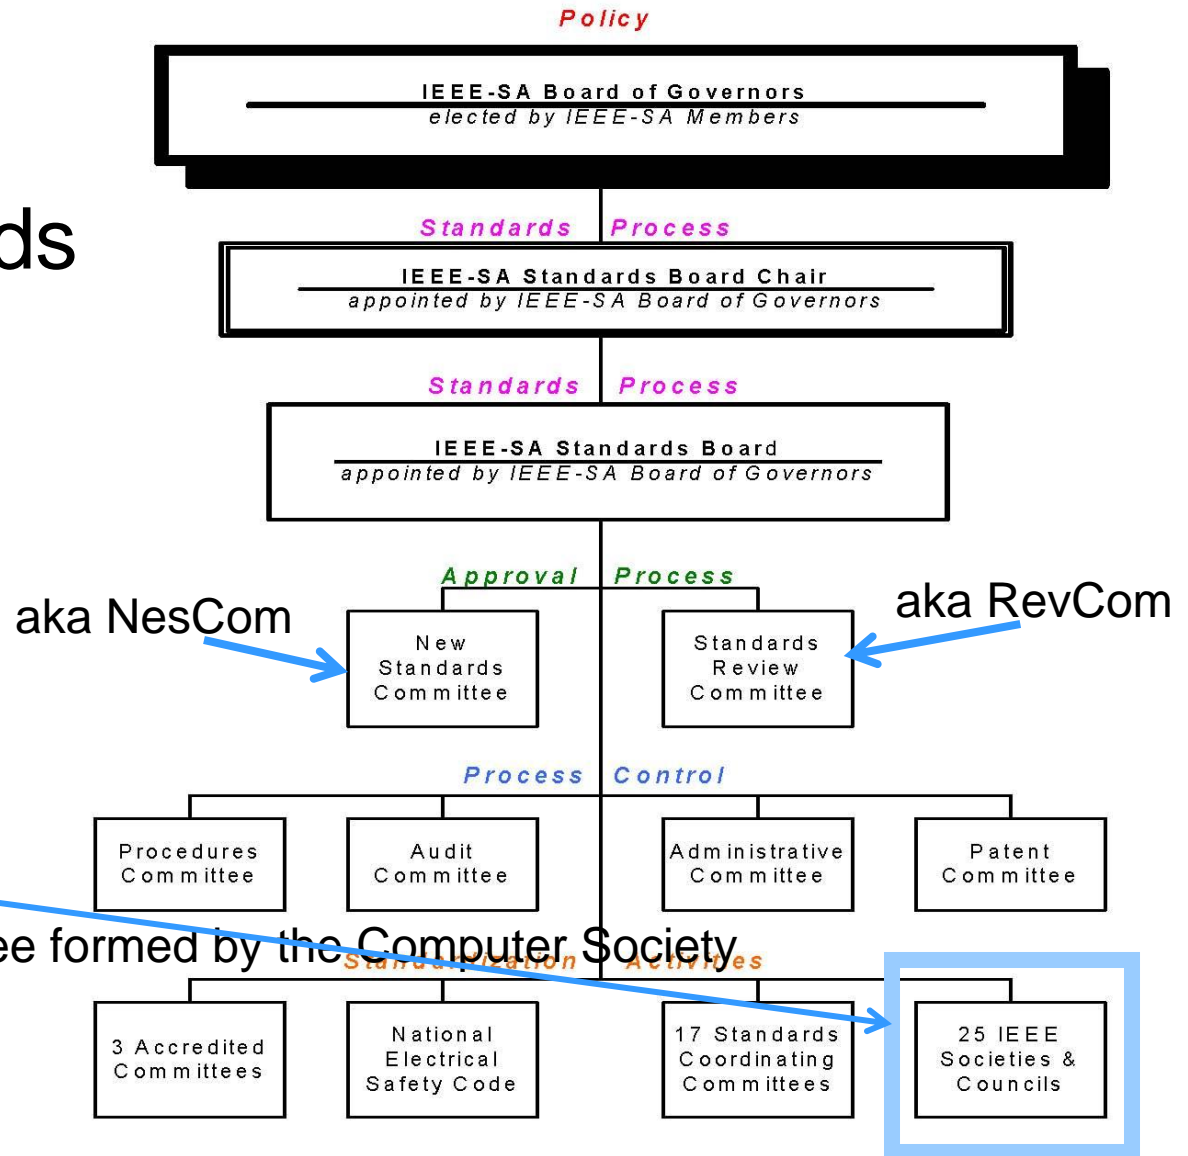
Policy

IEEE-SA Board of Governors
elected by IEEE-SA Members

ds

Standards Process

IEEE-SA Standards Board Chair
appointed by IEEE-SA Board of Governors

Standards Process

IEEE-SA Standards Board
appointed by IEEE-SA Board of Governors

Approval Process

aka NesCom

New Standards Committee

Standards Review Committee

aka RevCom

Process Control

Procedures Committee

Audit Committee

Administrative Committee

Patent Committee

ee formed by the Computer Society

Standardization Activities

3 Accredited Committees

National Electrical Safety Code

17 Standards Coordinating Committees

25 IEEE Societies & Councils